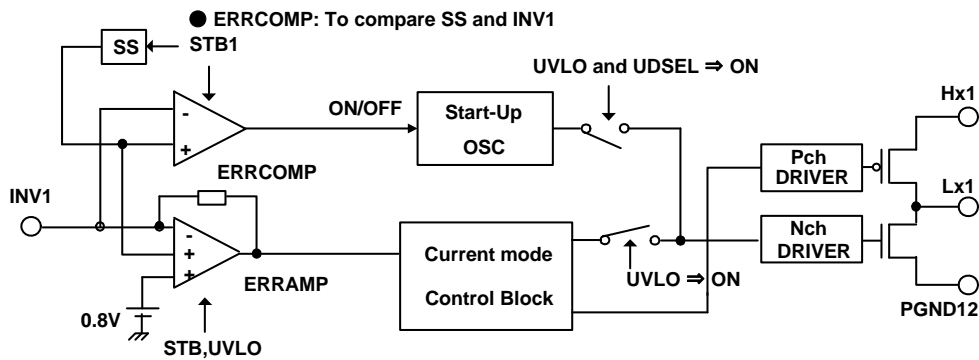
● ERRCOMP: To compare SS and INV1

SS

STB1

UVLO and UDSEL ⇒ ON

Hx1

-

+

ON/OFF

Start-Up

OSC

Pch DRIVER

ERRCOMP

Lx1

INV1

-

+

+

Nch DRIVER

Current mode

Control Block

UVLO ⇒ ON

ERRAMP

0.8V

PGND12

STB,UVLO